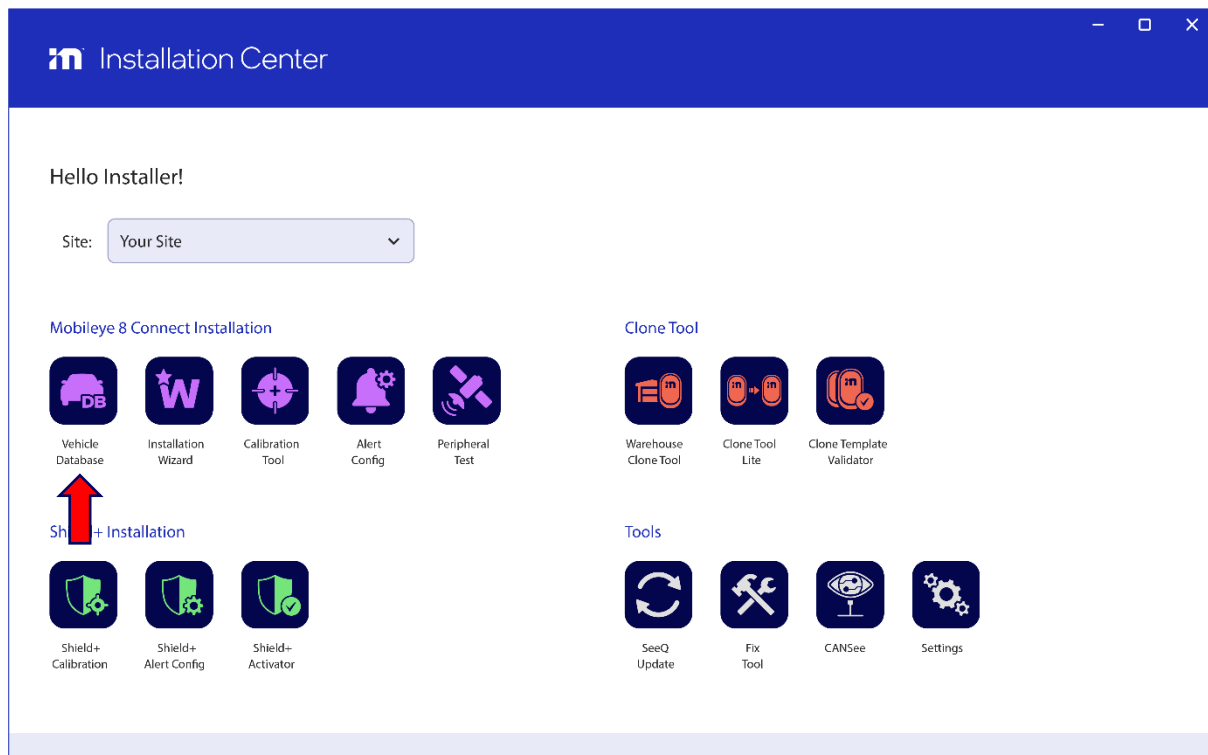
Installation Center

Hello Installer!

Site: Your Site

Mobileye 8 Connect Installation

DB
Vehicle Database

W
Installation Wizard

Calibration Tool

Alert Config

Peripheral Test

Clone Tool

Warehouse Clone Tool

Clone Tool Lite

Clone Template Validator

Sh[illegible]+ Installation

Shield+ Calibration

Shield+ Alert Config

Shield+ Activator

Tools

SeeQ Update

Fix Tool

CANSee

Settings